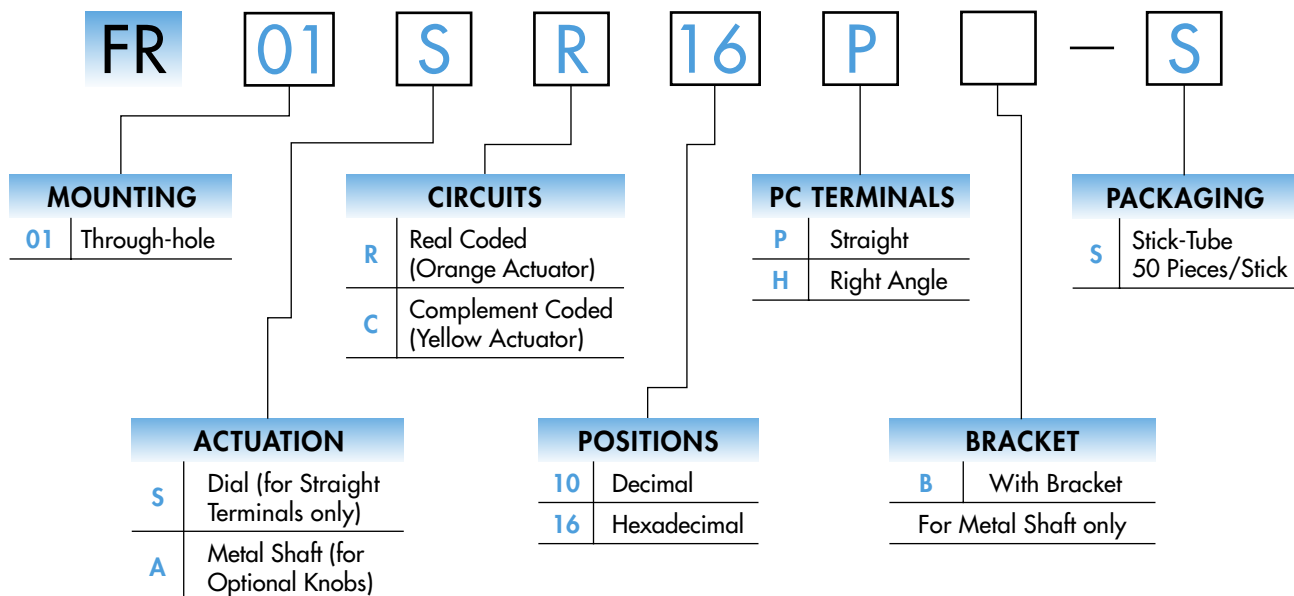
FR 01 S R 16 P — S

MOUNTING

| 01 | Through-hole |
|---|---|

CIRCUITS

| R | Real Coded (Orange Actuator) |
|---|---|
| C | Complement Coded (Yellow Actuator) |

PC TERMINALS

| P | Straight |
|---|---|
| H | Right Angle |

PACKAGING

| S | Stick-Tube 50 Pieces/Stick |
|---|---|

ACTUATION

| S | Dial (for Straight Terminals only) |
|---|---|
| A | Metal Shaft (for Optional Knobs) |

POSITIONS

| 10 | Decimal |
|---|---|
| 16 | Hexadecimal |

BRACKET

| B | With Bracket |
|---|---|

For Metal Shaft only